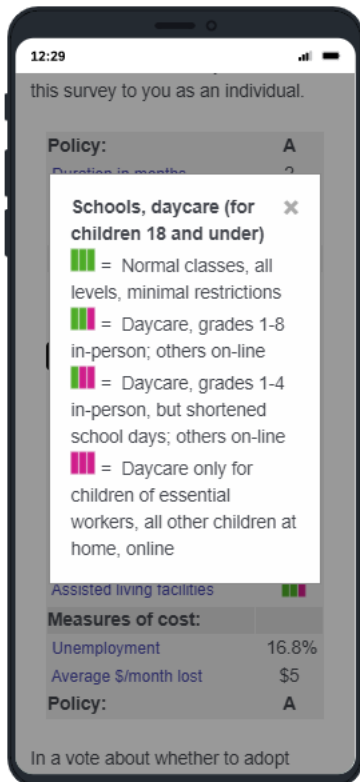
12:29

this survey to you as an individual.

Policy: A

Duration in months 3

Schools, daycare (for children 18 and under) ×

= Normal classes, all levels, minimal restrictions

= Daycare, grades 1-8 in-person; others on-line

= Daycare, grades 1-4 in-person, but shortened school days; others on-line

= Daycare only for children of essential workers, all other children at home, online

Assisted living facilities

| Measures of cost: | |
|---|---|
| Unemployment | 16.8% |
| Average $/month lost | $5 |
| Policy: | A |

In a vote about whether to adopt